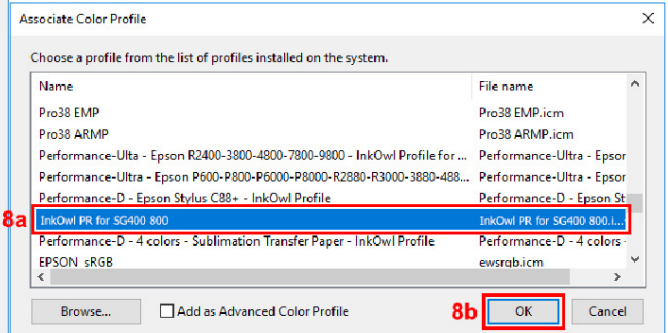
Associate Color Profile

Choose a profile from the list of profiles installed on the system.

| Name | File name |
|---|---|
| Pro38 EMP | Pro38 EMP.icm |
| Pro38 ARMP | Pro38 ARMP.icm |
| Performance-Ulta - Epson R2400-3800-4800-7800-9800 - InkOwl Profile for... | Performance-Ultra - Epson |
| Performance-Ultra - Epson P600-P800-P6000-P8000-R2880-R3000-3880-488... | Performance-Ultra - Epson |
| Performance-D - Epson Stylus C88+ - InkOwl Profile | Performance-D - Epson St |
| InkOwl PR for SG400 800 | InkOwl PR for SG400 800.i... |
| Performance-D - 4 colors - Sublimation Transfer Paper - InkOwl Profile | Performance-D - 4 colors |
| EPSON sRGB | ewsrgb.icm |

8a

Browse...

Add as Advanced Color Profile

8b

OK

Cancel